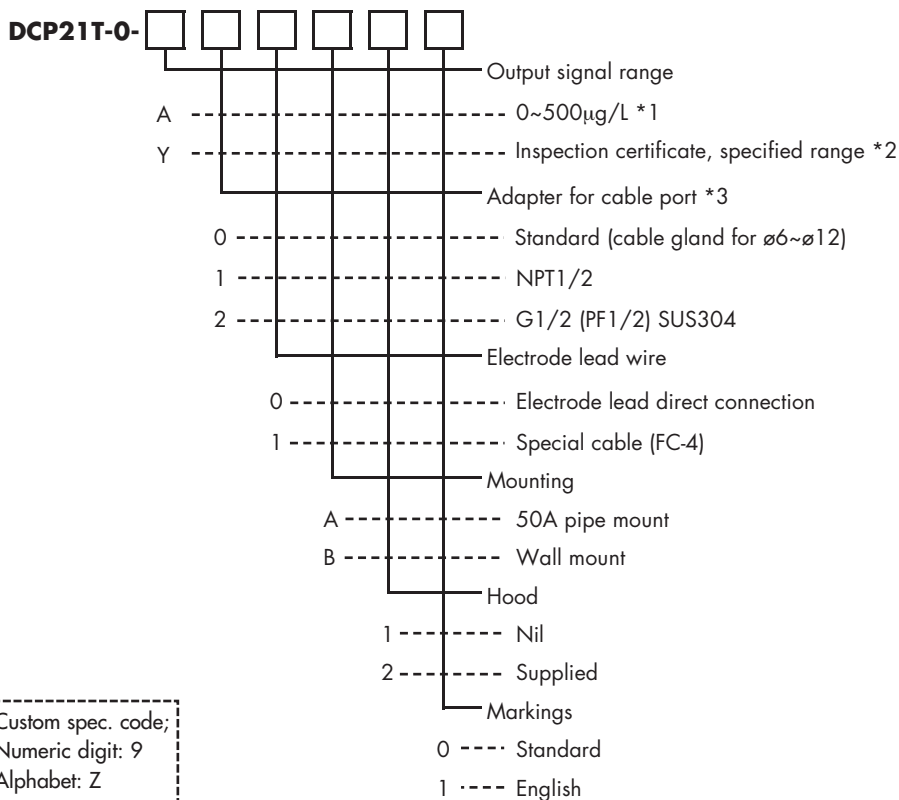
DCP21T-0-

Output signal range
A 0~500μg/L *1
Y Inspection certificate, specified range *2

Adapter for cable port *3
0 Standard (cable gland for ø6~ø12)
1 NPT1/2
2 G1/2 (PF1/2) SUS304

Electrode lead wire
0 Electrode lead direct connection
1 Special cable (FC-4)

Mounting
A 50A pipe mount
B Wall mount

Hood
1 Nil
2 Supplied

Markings
0 Standard
1 English

Custom spec. code;
Numeric digit: 9
Alphabet: Z